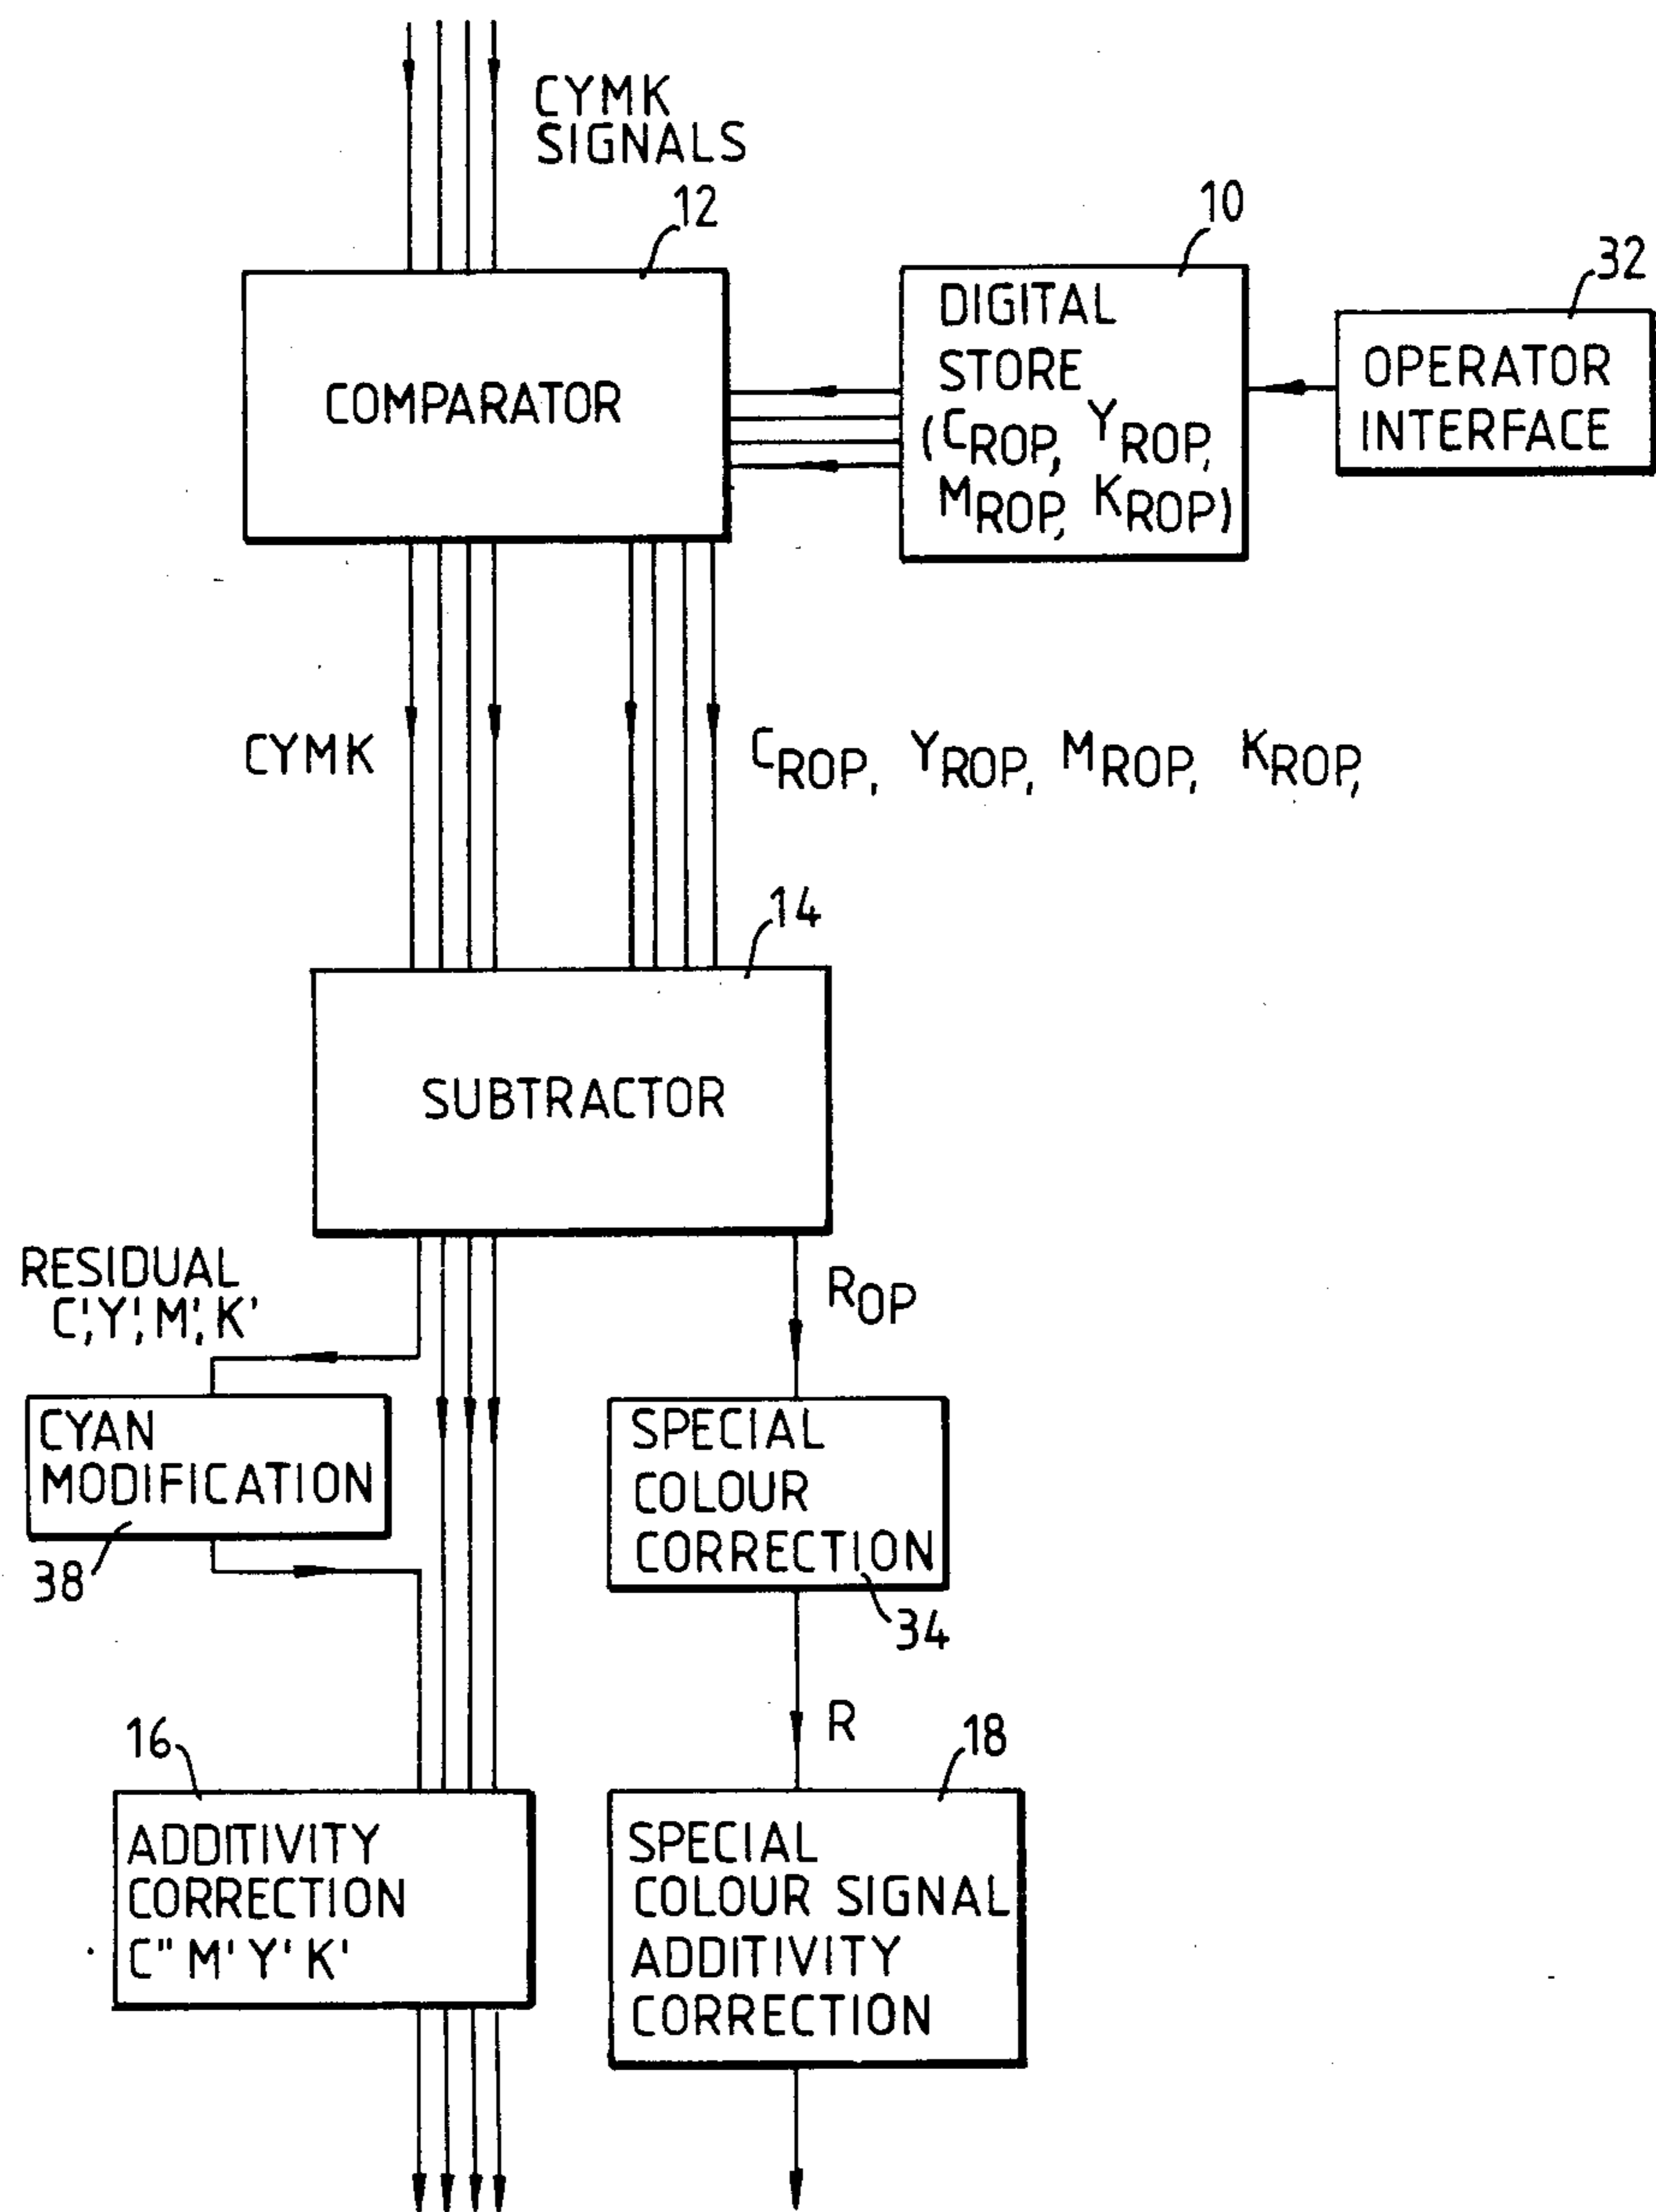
CYMK SIGNALS

12

COMPARATOR

10

DIGITAL STORE ($C_{ROP}$, $Y_{ROP}$, $M_{ROP}$, $K_{ROP}$)

32

OPERATOR INTERFACE

CYMK

$C_{ROP}$, $Y_{ROP}$, $M_{ROP}$, $K_{ROP}$,

14

SUBTRACTOR

RESIDUAL C',Y',M',K'

$R_{OP}$

CYAN MODIFICATION

38

SPECIAL COLOUR CORRECTION

34

R

16

18

ADDITIVITY CORRECTION C" M' Y' K'

SPECIAL COLOUR SIGNAL ADDITIVITY CORRECTION